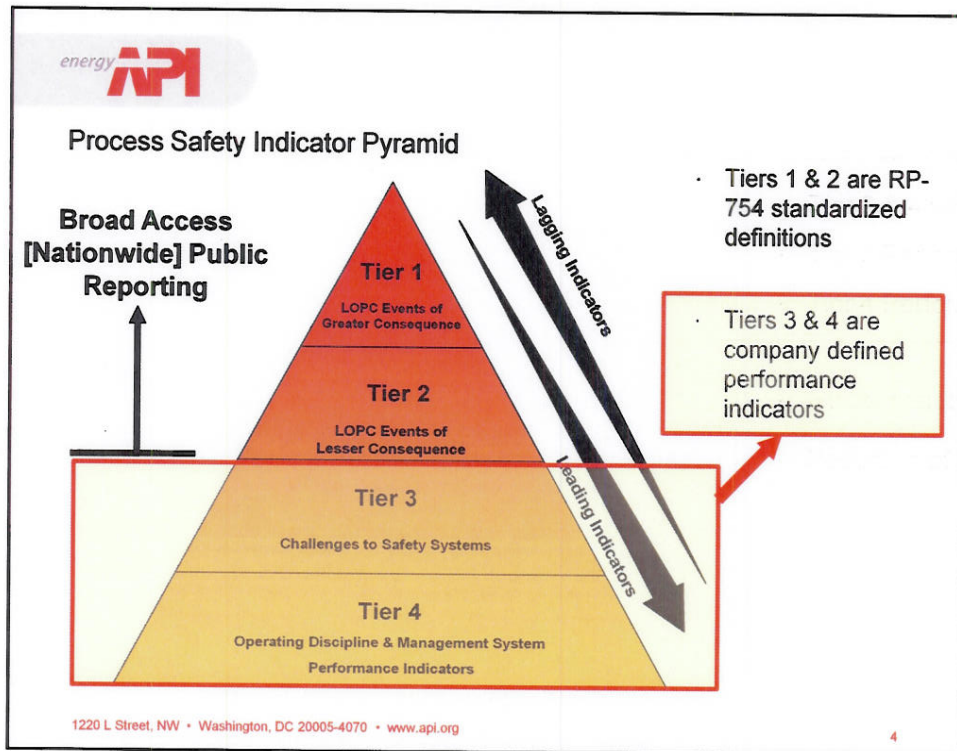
energy API

Process Safety Indicator Pyramid

Broad Access [Nationwide] Public Reporting

Tier 1
LOPC Events of Greater Consequence

Tier 2
LOPC Events of Lesser Consequence

Tier 3
Challenges to Safety Systems

Tier 4
Operating Discipline & Management System Performance Indicators

Lagging Indicators

Leading Indicators

· Tiers 1 & 2 are RP-754 standardized definitions

· Tiers 3 & 4 are company defined performance indicators

1220 L Street, NW • Washington, DC 20005-4070 • www.api.org

4